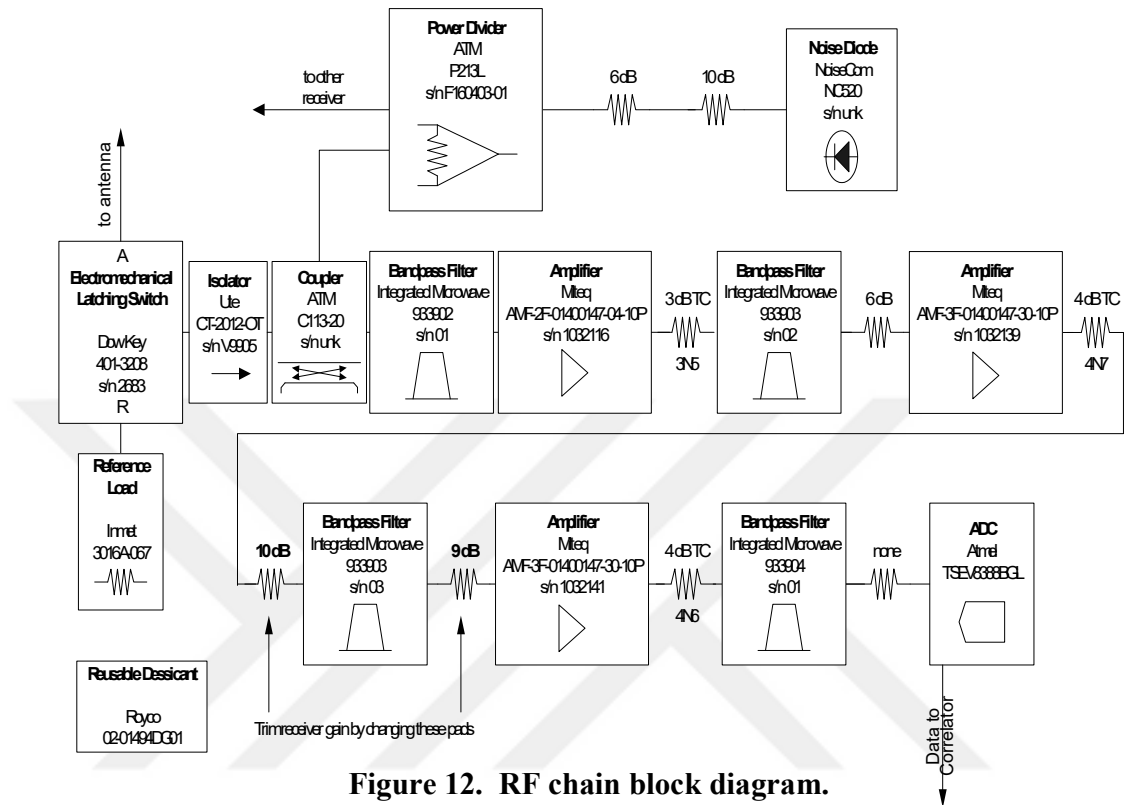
Power Divider
ATM
P213L
s/n F160403-01

to other receiver

6 dB

10 dB

Noise Diode
NoiseCom
NC520
s/n unk

to antenna

A
Electromechanical Latching Switch

Dow Key
401-3208
s/n 2683
R

Isolator
Ute
CT-2012-OT
s/n V9905

Coupler
ATM
C113-20
s/n unk

Bandpass Filter
Integrated Microwave
933902
s/n 01

Amplifier
Miteq
AMF-2F-01400147-04-10P
s/n 1032116

3 dBTC
3N5

Bandpass Filter
Integrated Microwave
933903
s/n 02

6 dB

Amplifier
Miteq
AMF-3F-01400147-30-10P
s/n 1032139

4 dBTC
4N7

Reference Load

Inmet
3016A-067

10 dB

Bandpass Filter
Integrated Microwave
933903
s/n 03

9 dB

Amplifier
Miteq
AMF-3F-01400147-30-10P
s/n 1032141

4 dBTC
4N6

Bandpass Filter
Integrated Microwave
933904
s/n 01

none

ADC
Atmel
TSEV8388BGL

Reusable Dessicant

Royco
02-01494DG01

Trim receiver gain by changing these pads

Data to Correlator

Figure 12. RF chain block diagram.